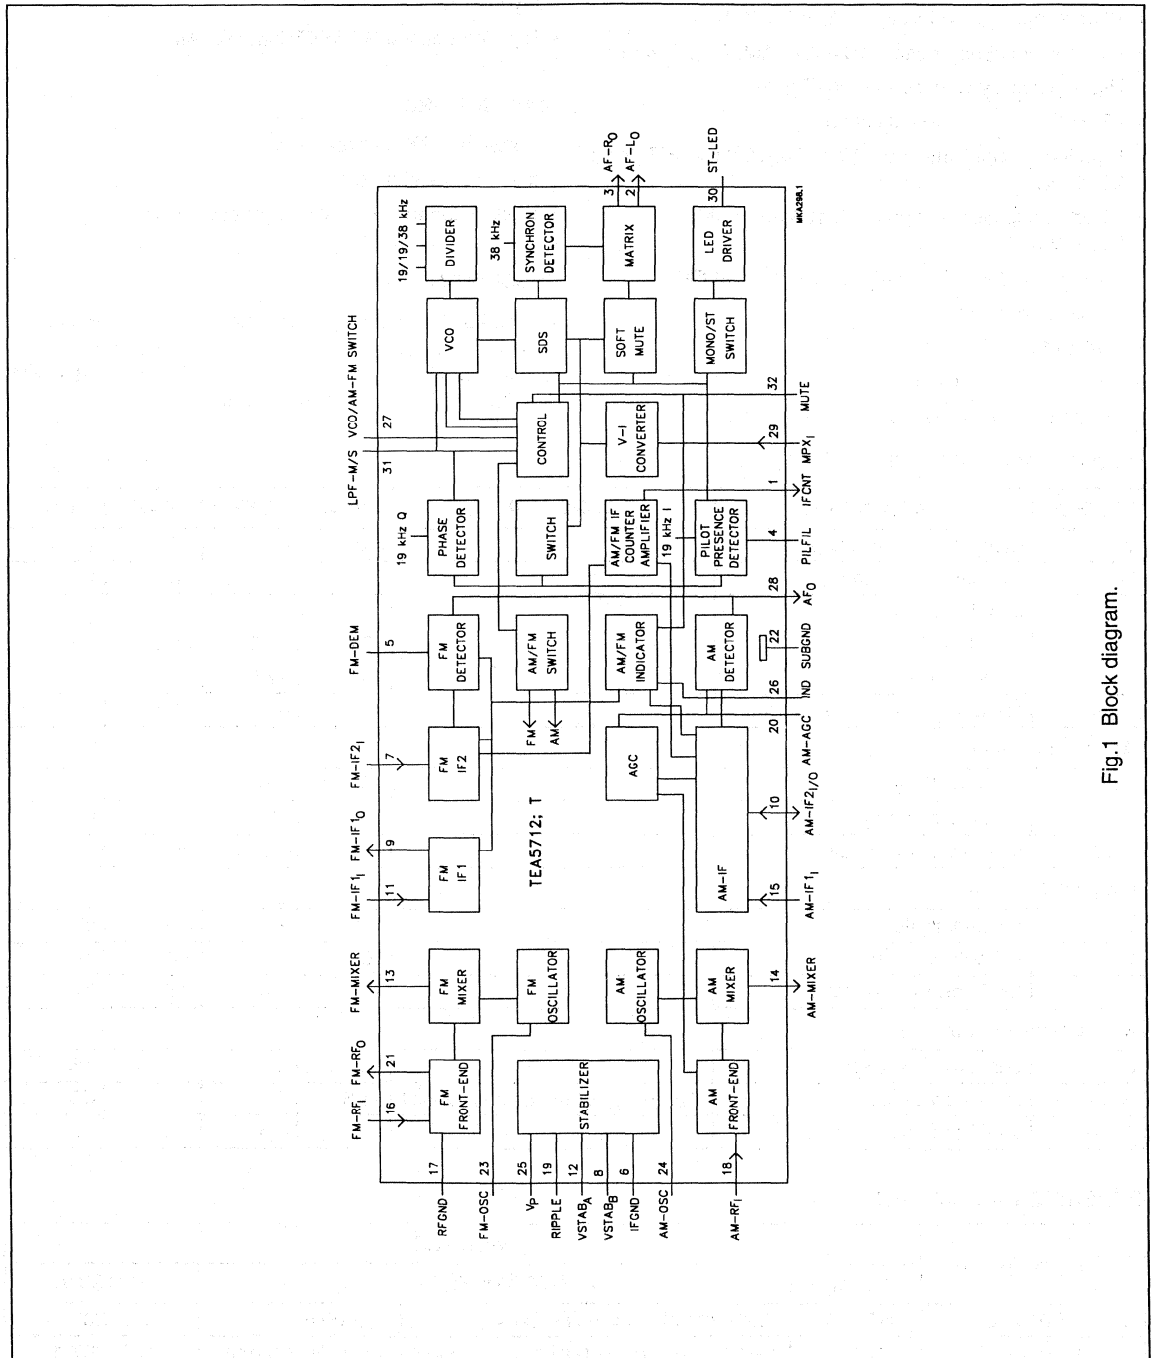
TEA5712; T

FM-RF$_I$ 16
FM-RF$_O$ 21
FM-MIXER 13
FM-IF1$_I$ 11
FM-IF1$_O$ 9
FM-IF2$_I$ 7
FM-DEM 5
LPF-M/S 31
VCO/AM-FM SWITCH 27

FM FRONT-END
FM MIXER
FM IF1
FM IF2
FM DETECTOR
PHASE DETECTOR
19 kHz Q
VCO
DIVIDER
19/19/38 kHz
STABILIZER
FM OSCILLATOR
AM OSCILLATOR
AM/FM SWITCH
FM
AM
SWITCH
CONTROL
SDS
38 kHz
SYNCHRON DETECTOR
AGC
AM/FM INDICATOR
AM/FM IF COUNTER AMPLIFIER
19 kHz I
V-I CONVERTER
SOFT MUTE
MATRIX
AM FRONT-END
AM MIXER
AM-IF
AM DETECTOR
PILOT PRESENCE DETECTOR
MONO/ST SWITCH
LED DRIVER

3 AF-R$_O$
2 AF-L$_O$
30 ST-LED
32 MUTE
29 MPX$_I$
1 IFCNT
4 PILFIL
28 AF$_O$
22 SUBGND
26 IND
20 AM-AGC
10 AM-IF2$_{I/O}$
15 AM-IF1$_I$
14 AM-MIXER
18 AM-RF$_I$

17 RFGND
23 FM-OSC
25 V$_P$
19 RIPPLE
12 VSTAB$_A$
8 VSTAB$_B$
6 IFGND
24 AM-OSC

MKA298.1

Fig.1 Block diagram.